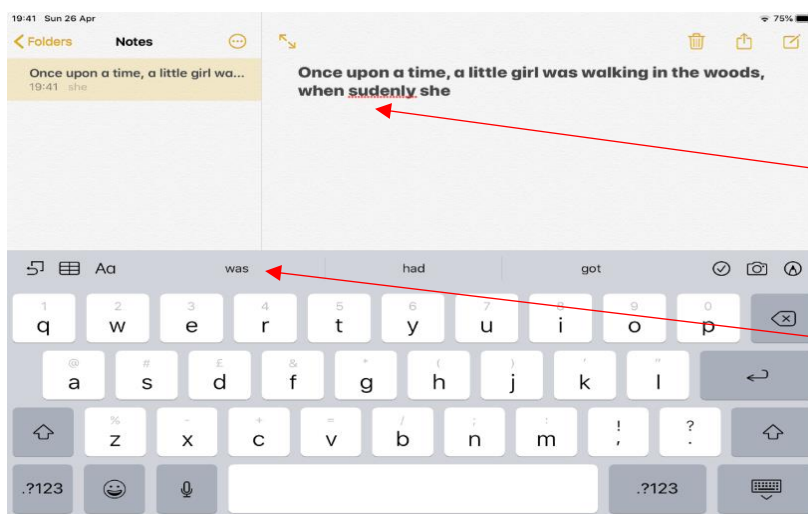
19:41 Sun 26 Apr

75%

Folders

Notes

Once upon a time, a little girl wa...

19:41 she

Once upon a time, a little girl was walking in the woods, when sudenly she

Aa

was

had

got

1 q
2 w
3 e
4 r
5 t
6 y
7 u
8 i
9 o
0 p

@ a
# s
£ d
& f
* g
( h
) j
' k
" l

% z
- x
+ c
= v
/ b
; n
: m
! ,
? .

.?123

.?123